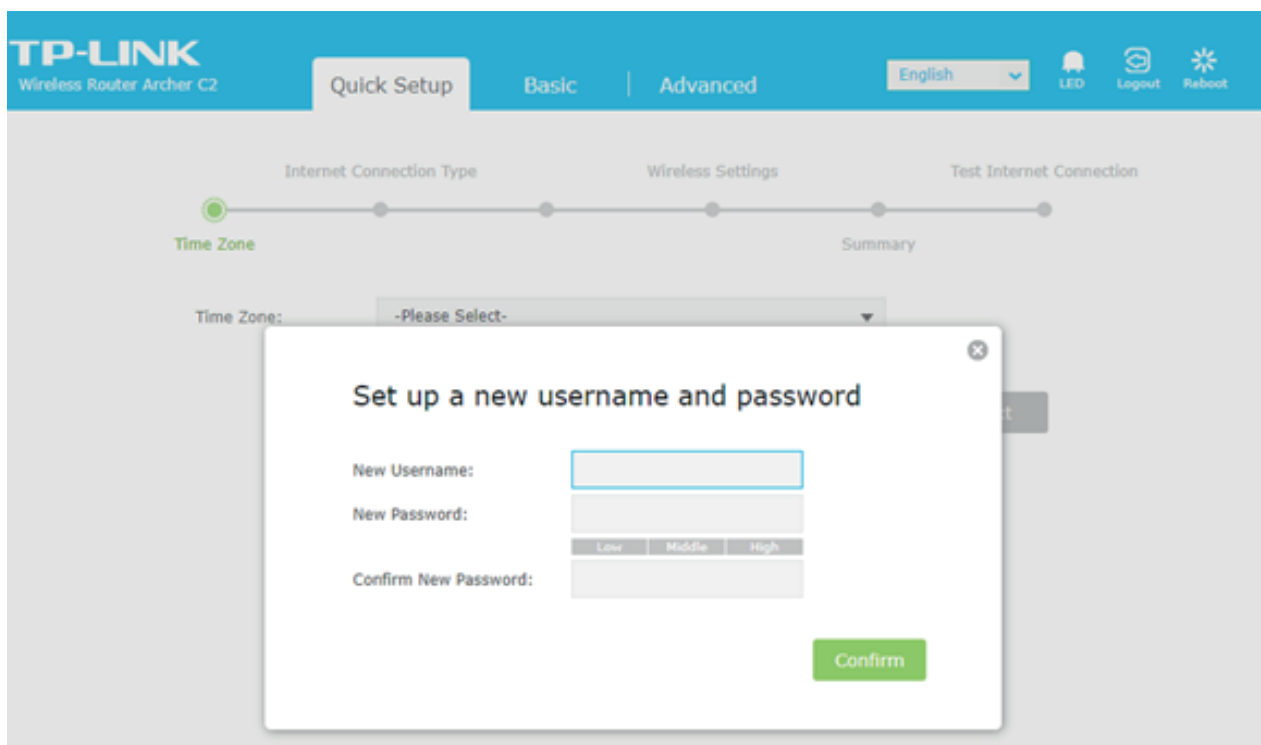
TP-LINK
Wireless Router Archer C2

Quick Setup
Basic
Advanced

English
LED
Logout
Reboot

Internet Connection Type
Wireless Settings
Test Internet Connection
Time Zone
Summary

Time Zone:
-Please Select-

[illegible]

Set up a new username and password

New Username:
New Password:
Low
Middle
High
Confirm New Password:

Confirm